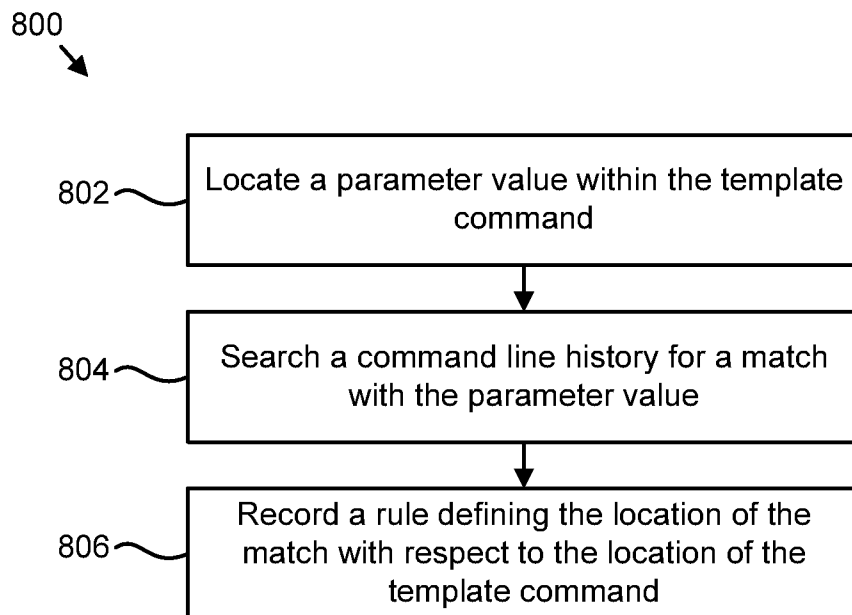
800

802

Locate a parameter value within the template command

804

Search a command line history for a match with the parameter value

806

Record a rule defining the location of the match with respect to the location of the template command